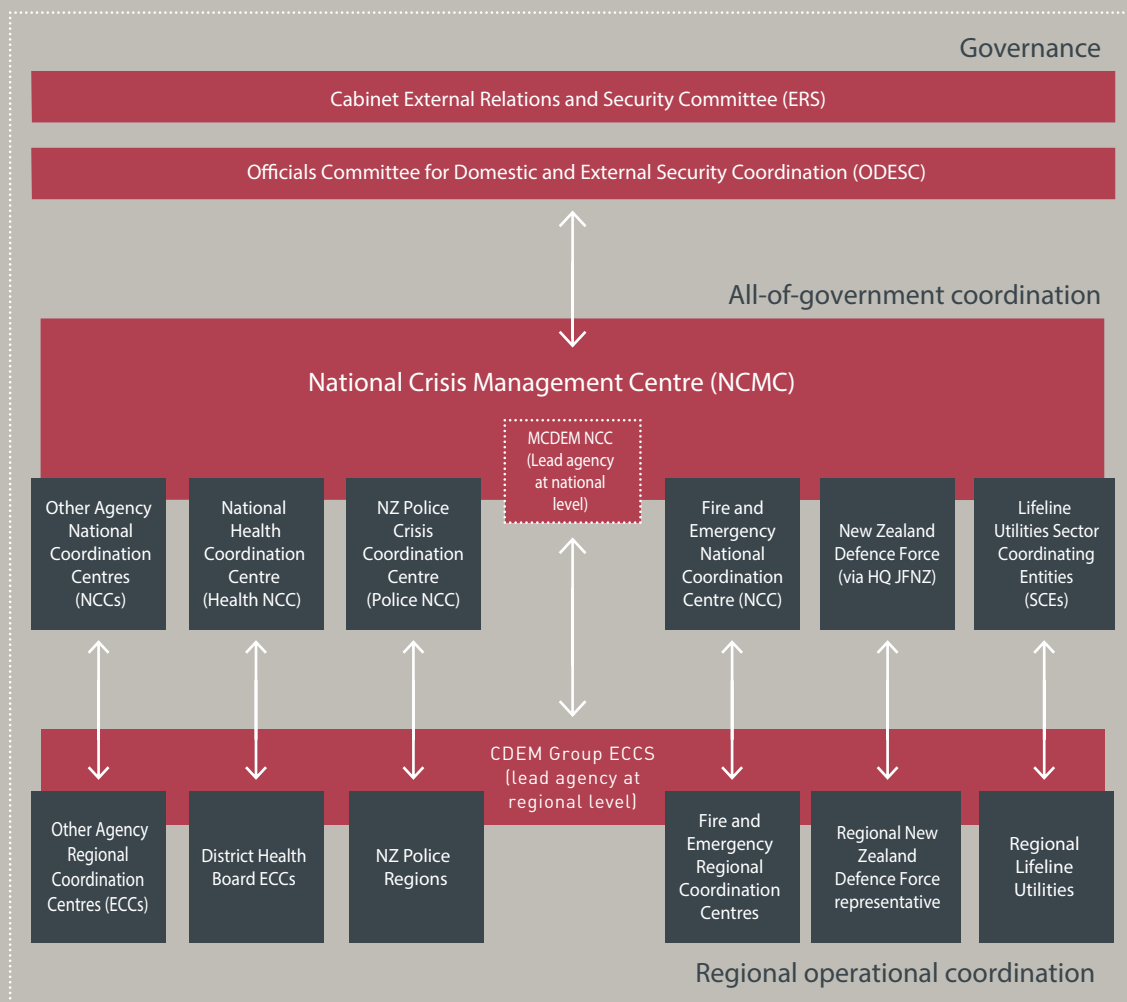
Governance

Cabinet External Relations and Security Committee (ERS)

Officials Committee for Domestic and External Security Coordination (ODESC)

All-of-government coordination

National Crisis Management Centre (NCMC)

MCDEM NCC (Lead agency at national level)

Other Agency National Coordination Centres (NCCs)

National Health Coordination Centre (Health NCC)

NZ Police Crisis Coordination Centre (Police NCC)

Fire and Emergency National Coordination Centre (NCC)

New Zealand Defence Force (via HQ JFNZ)

Lifeline Utilities Sector Coordinating Entities (SCEs)

CDEM Group ECCS (lead agency at regional level)

Other Agency Regional Coordination Centres (ECCs)

District Health Board ECCs

NZ Police Regions

Fire and Emergency Regional Coordination Centres

Regional New Zealand Defence Force representative

Regional Lifeline Utilities

Regional operational coordination